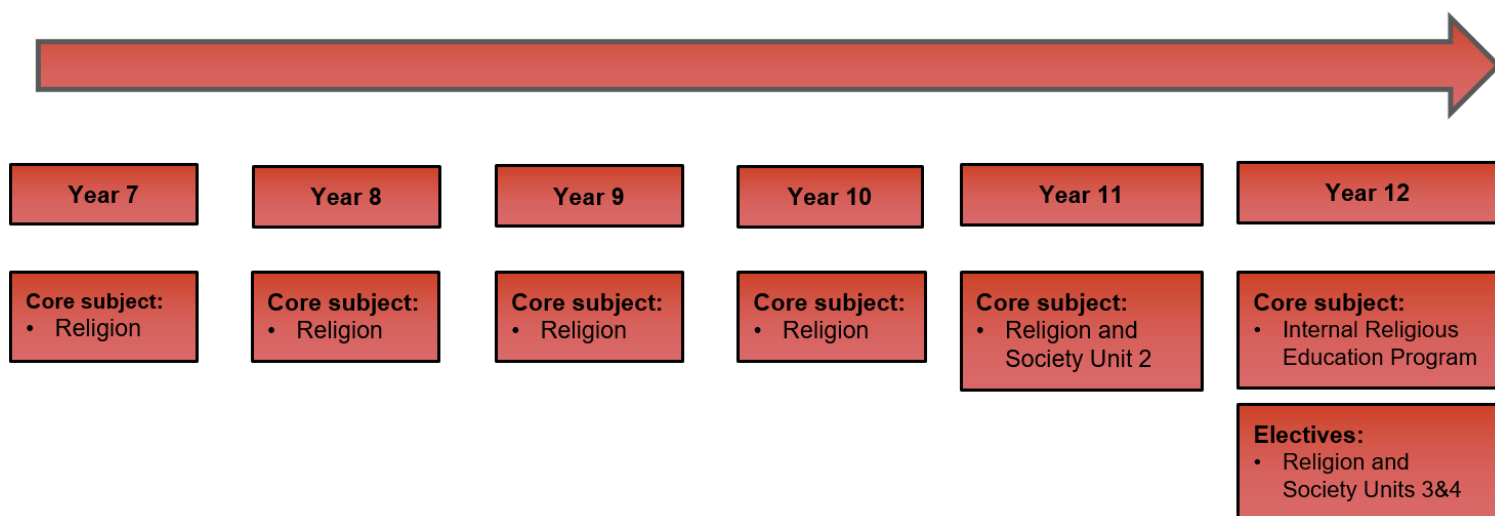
Year 7

Core subject:
• Religion

Year 8

Core subject:
• Religion

Year 9

Core subject:
• Religion

Year 10

Core subject:
• Religion

Year 11

Core subject:
• Religion and Society Unit 2

Year 12

Core subject:
• Internal Religious Education Program

Electives:
• Religion and Society Units 3&4